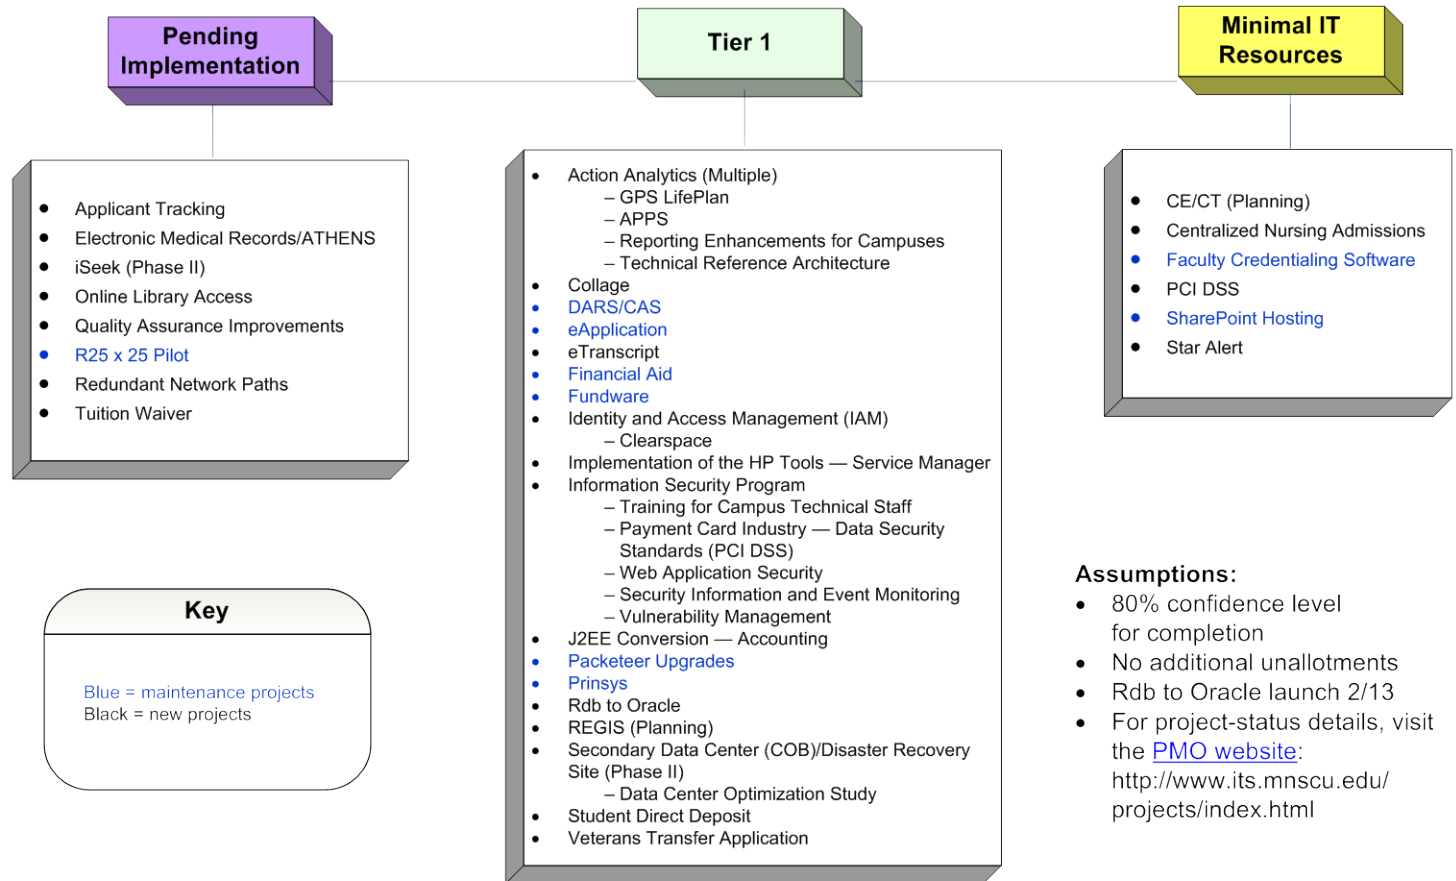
Pending Implementation

- Applicant Tracking
- Electronic Medical Records/ATHENS
- iSeek (Phase II)
- Online Library Access
- Quality Assurance Improvements
- R25 x 25 Pilot
- Redundant Network Paths
- Tuition Waiver

Key

Blue = maintenance projects
Black = new projects

Tier 1

- Action Analytics (Multiple)
  – GPS LifePlan
  – APPS
  – Reporting Enhancements for Campuses
  – Technical Reference Architecture
- Collage
- DARS/CAS
- eApplication
- eTranscript
- Financial Aid
- Fundware
- Identity and Access Management (IAM)
  – Clearspace
- Implementation of the HP Tools — Service Manager
- Information Security Program
  – Training for Campus Technical Staff
  – Payment Card Industry — Data Security Standards (PCI DSS)
  – Web Application Security
  – Security Information and Event Monitoring
  – Vulnerability Management
- J2EE Conversion — Accounting
- Packeteer Upgrades
- Prinsys
- Rdb to Oracle
- REGIS (Planning)
- Secondary Data Center (COB)/Disaster Recovery Site (Phase II)
  – Data Center Optimization Study
- Student Direct Deposit
- Veterans Transfer Application

Minimal IT Resources

- CE/CT (Planning)
- Centralized Nursing Admissions
- Faculty Credentialing Software
- PCI DSS
- SharePoint Hosting
- Star Alert

Assumptions:
- 80% confidence level for completion
- No additional unallotments
- Rdb to Oracle launch 2/13
- For project-status details, visit the PMO website: http://www.its.mnscu.edu/projects/index.html